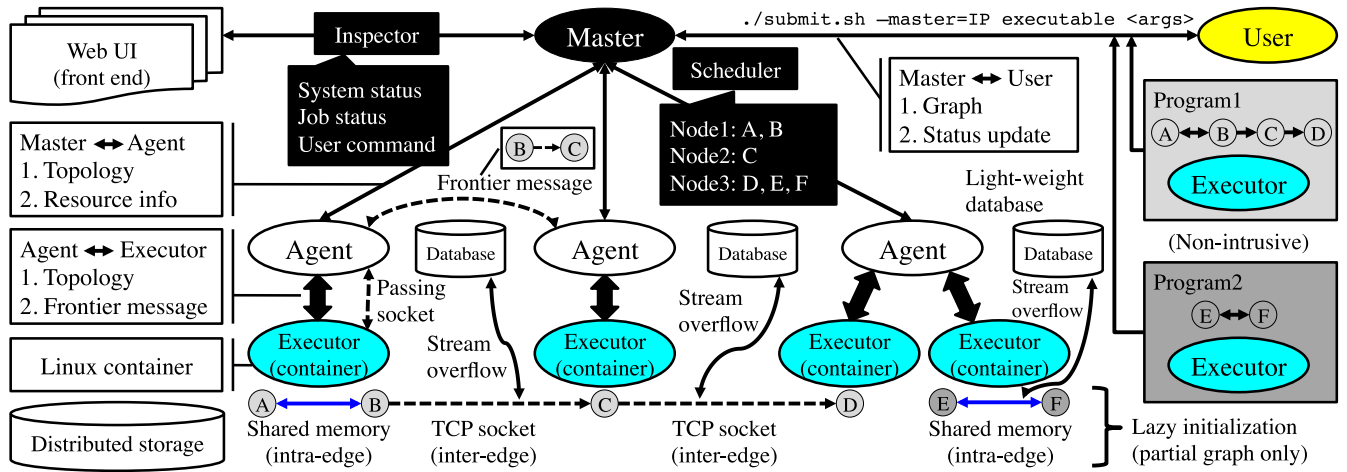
Web UI
(front end)

Inspector

System status
Job status
User command

Master

./submit.sh —master=IP executable <args>

User

Scheduler

Node1: A, B
Node2: C
Node3: D, E, F

Master ↔ User
1. Graph
2. Status update

Master ↔ Agent
1. Topology
2. Resource info

B C
Frontier message

Light-weight database

Program1
A B C D
Executor

Agent ↔ Executor
1. Topology
2. Frontier message

Agent

Database

Agent

Database

Agent

Database

(Non-intrusive)

Passing socket

Stream overflow

Stream overflow

Program2
E F
Executor

Linux container

Executor (container)

Stream overflow

Executor (container)

Executor (container)

Executor (container)

A B C D E F

Distributed storage

Shared memory (intra-edge)

TCP socket (inter-edge)

TCP socket (inter-edge)

Shared memory (intra-edge)

Lazy initialization (partial graph only)